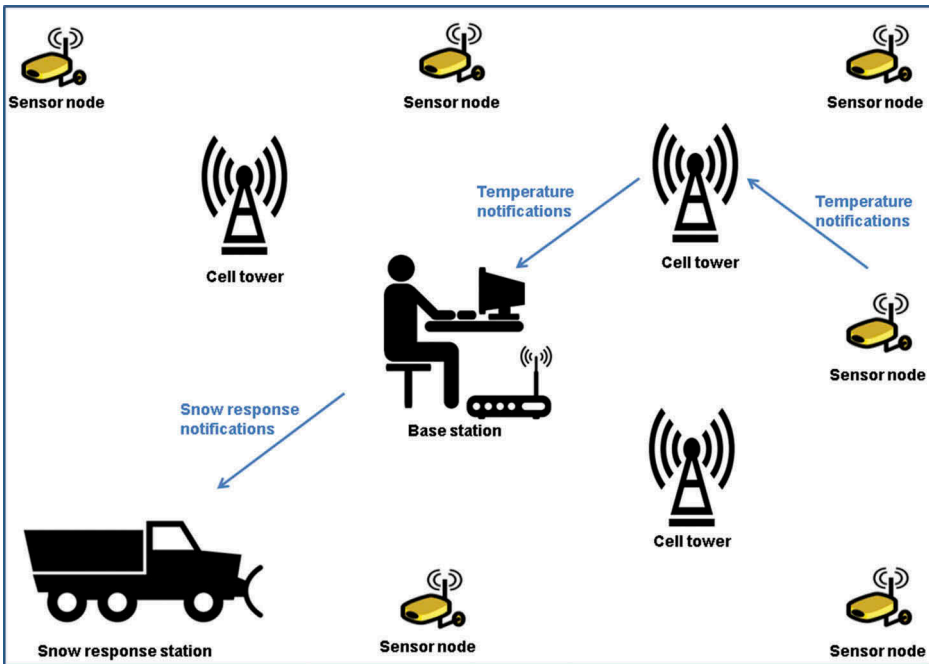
Sensor node

Sensor node

Sensor node

Cell tower

Temperature notifications

Cell tower

Temperature notifications

Base station

Sensor node

Snow response notifications

Cell tower

Snow response station

Sensor node

Sensor node